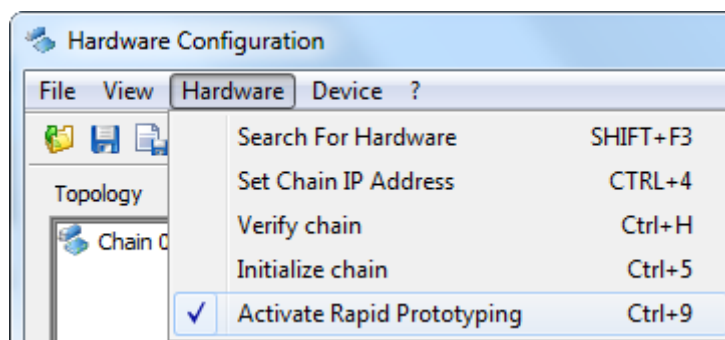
Hardware Configuration

File View Hardware Device ?

Topology

Chain 0

Search For Hardware SHIFT+F3
Set Chain IP Address CTRL+4
Verify chain Ctrl+H
Initialize chain Ctrl+5
✓ Activate Rapid Prototyping Ctrl+9